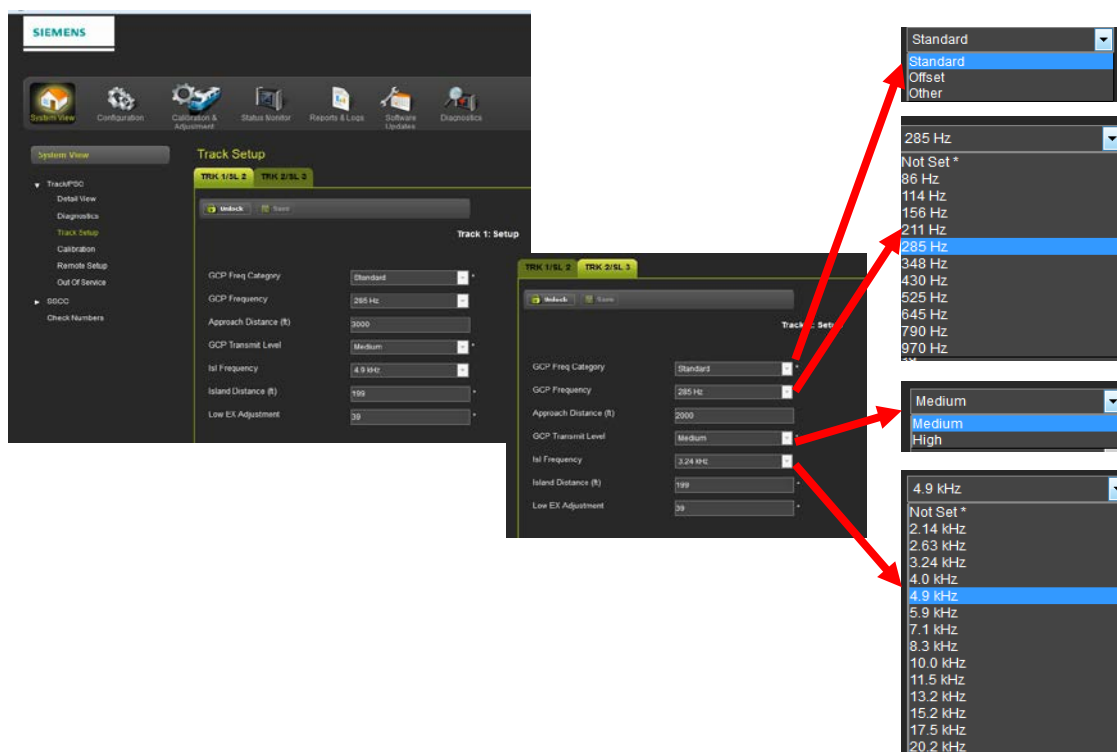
SIEMENS

System View
Configuration
Calibration & Adjustment
Status Monitor
Reports & Logs
Software Updates
Diagnostics

System View

Track/PSO
Detail View
Diagnostics
Track Setup
Calibration
Remote Setup
Out Of Service
SSCC
Check Numbers

Track Setup

TRK 1/SL 2
TRK 2/SL 3

Unlock
Save

Track 1: Setup

GCP Freq Category
Standard
GCP Frequency
285 Hz
Approach Distance (ft)
3000
GCP Transmit Level
Medium
Isl Frequency
4.9 kHz
Island Distance (ft)
199
Low EX Adjustment
39

TRK 1/SL 2
TRK 2/SL 3

Unlock
Save

Track : Set

GCP Freq Category
Standard
GCP Frequency
285 Hz
Approach Distance (ft)
2000
GCP Transmit Level
Medium
Isl Frequency
3.24 kHz
Island Distance (ft)
199
Low EX Adjustment
39

Standard
Standard
Offset
Other

285 Hz
Not Set *
86 Hz
114 Hz
156 Hz
211 Hz
285 Hz
348 Hz
430 Hz
525 Hz
645 Hz
790 Hz
970 Hz

Medium
Medium
High

4.9 kHz
Not Set *
2.14 kHz
2.63 kHz
3.24 kHz
4.0 kHz
4.9 kHz
5.9 kHz
7.1 kHz
8.3 kHz
10.0 kHz
11.5 kHz
13.2 kHz
15.2 kHz
17.5 kHz
20.2 kHz